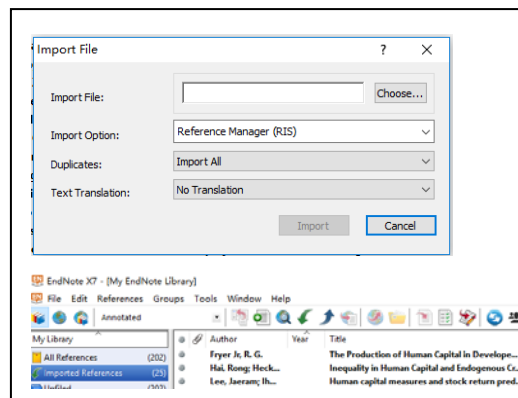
Import File ? ×

Import File: Choose...

Import Option: Reference Manager (RIS)

Duplicates: Import All

Text Translation: No Translation

Import Cancel

EndNote X7 - [My EndNote Library]

File Edit References Groups Tools Window Help

Annotated

My Library

All References (202)

Imported References (25)

Unfiled (202)

| Author | Year | Title |
|---|---|---|
| Fryer Jr, R. G. | | The Production of Human Capital in Develope... |
| Hai, Rong; Heck... | | Inequality in Human Capital and Endogenous Cr... |
| Lee, Jaeram; Ih... | | Human capital measures and stock return pred... |